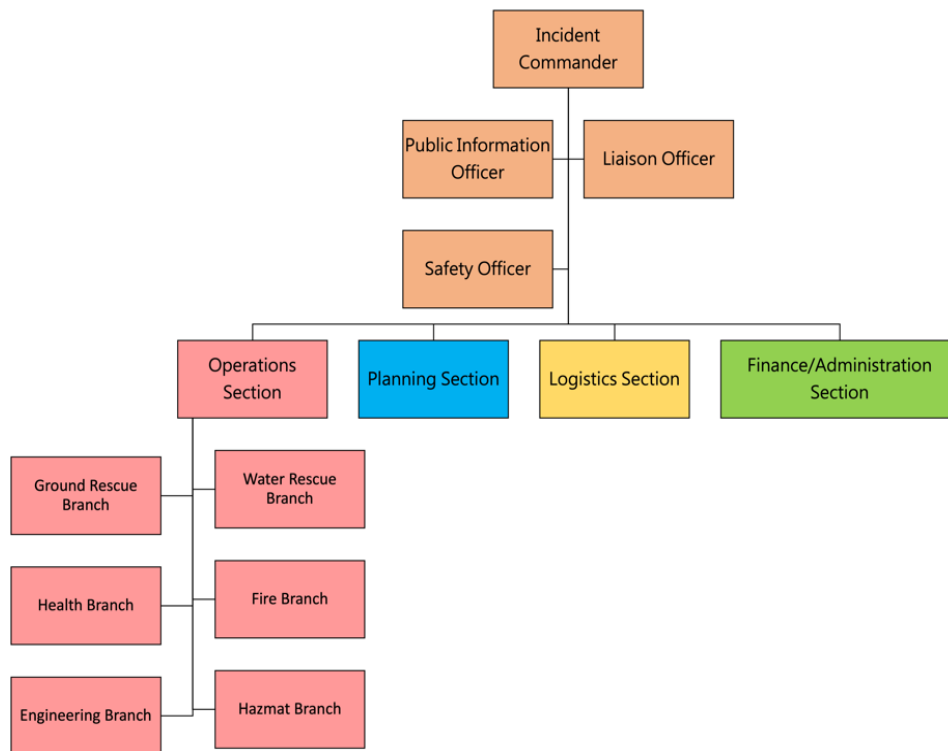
Incident Commander

Public Information Officer

Liaison Officer

Safety Officer

Operations Section

Planning Section

Logistics Section

Finance/Administration Section

Ground Rescue Branch

Water Rescue Branch

Health Branch

Fire Branch

Engineering Branch

Hazmat Branch